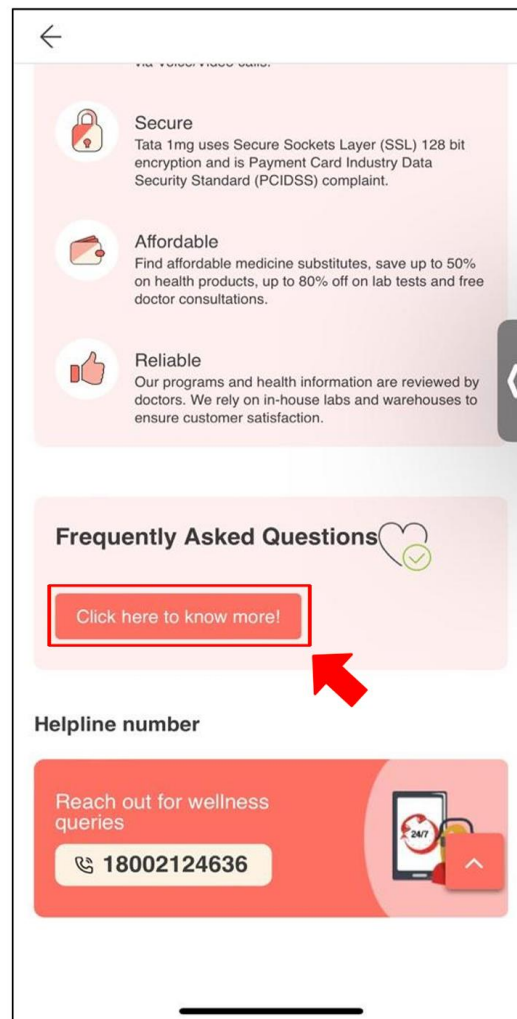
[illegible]

Secure
Tata 1mg uses Secure Sockets Layer (SSL) 128 bit encryption and is Payment Card Industry Data Security Standard (PCIDSS) complaint.

Affordable
Find affordable medicine substitutes, save up to 50% on health products, up to 80% off on lab tests and free doctor consultations.

Reliable
Our programs and health information are reviewed by doctors. We rely on in-house labs and warehouses to ensure customer satisfaction.

Frequently Asked Questions

Click here to know more!

Helpline number

Reach out for wellness queries

18002124636

24/7